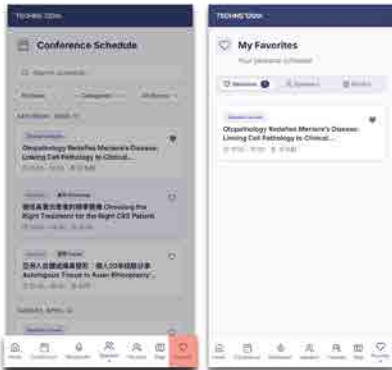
TECHNS 2024

Conference Schedule

Search sessions

Otopathology Redefines Meniere's Disease: Linking Cell Pathology to Clinical...

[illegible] Choosing the Right Treatment for the Right CRS Patient

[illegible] Autologous Tissue in Asian Rhinoplasty...

Home | Conference | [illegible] | Speakers | Partners | Map | Favorites

TECHNS 2024

My Favorites

Your personal schedule

Sessions | Speakers | Booths

Otopathology Redefines Meniere's Disease: Linking Cell Pathology to Clinical...

Home | Conference | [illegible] | Speakers | Partners | Map | Favorites